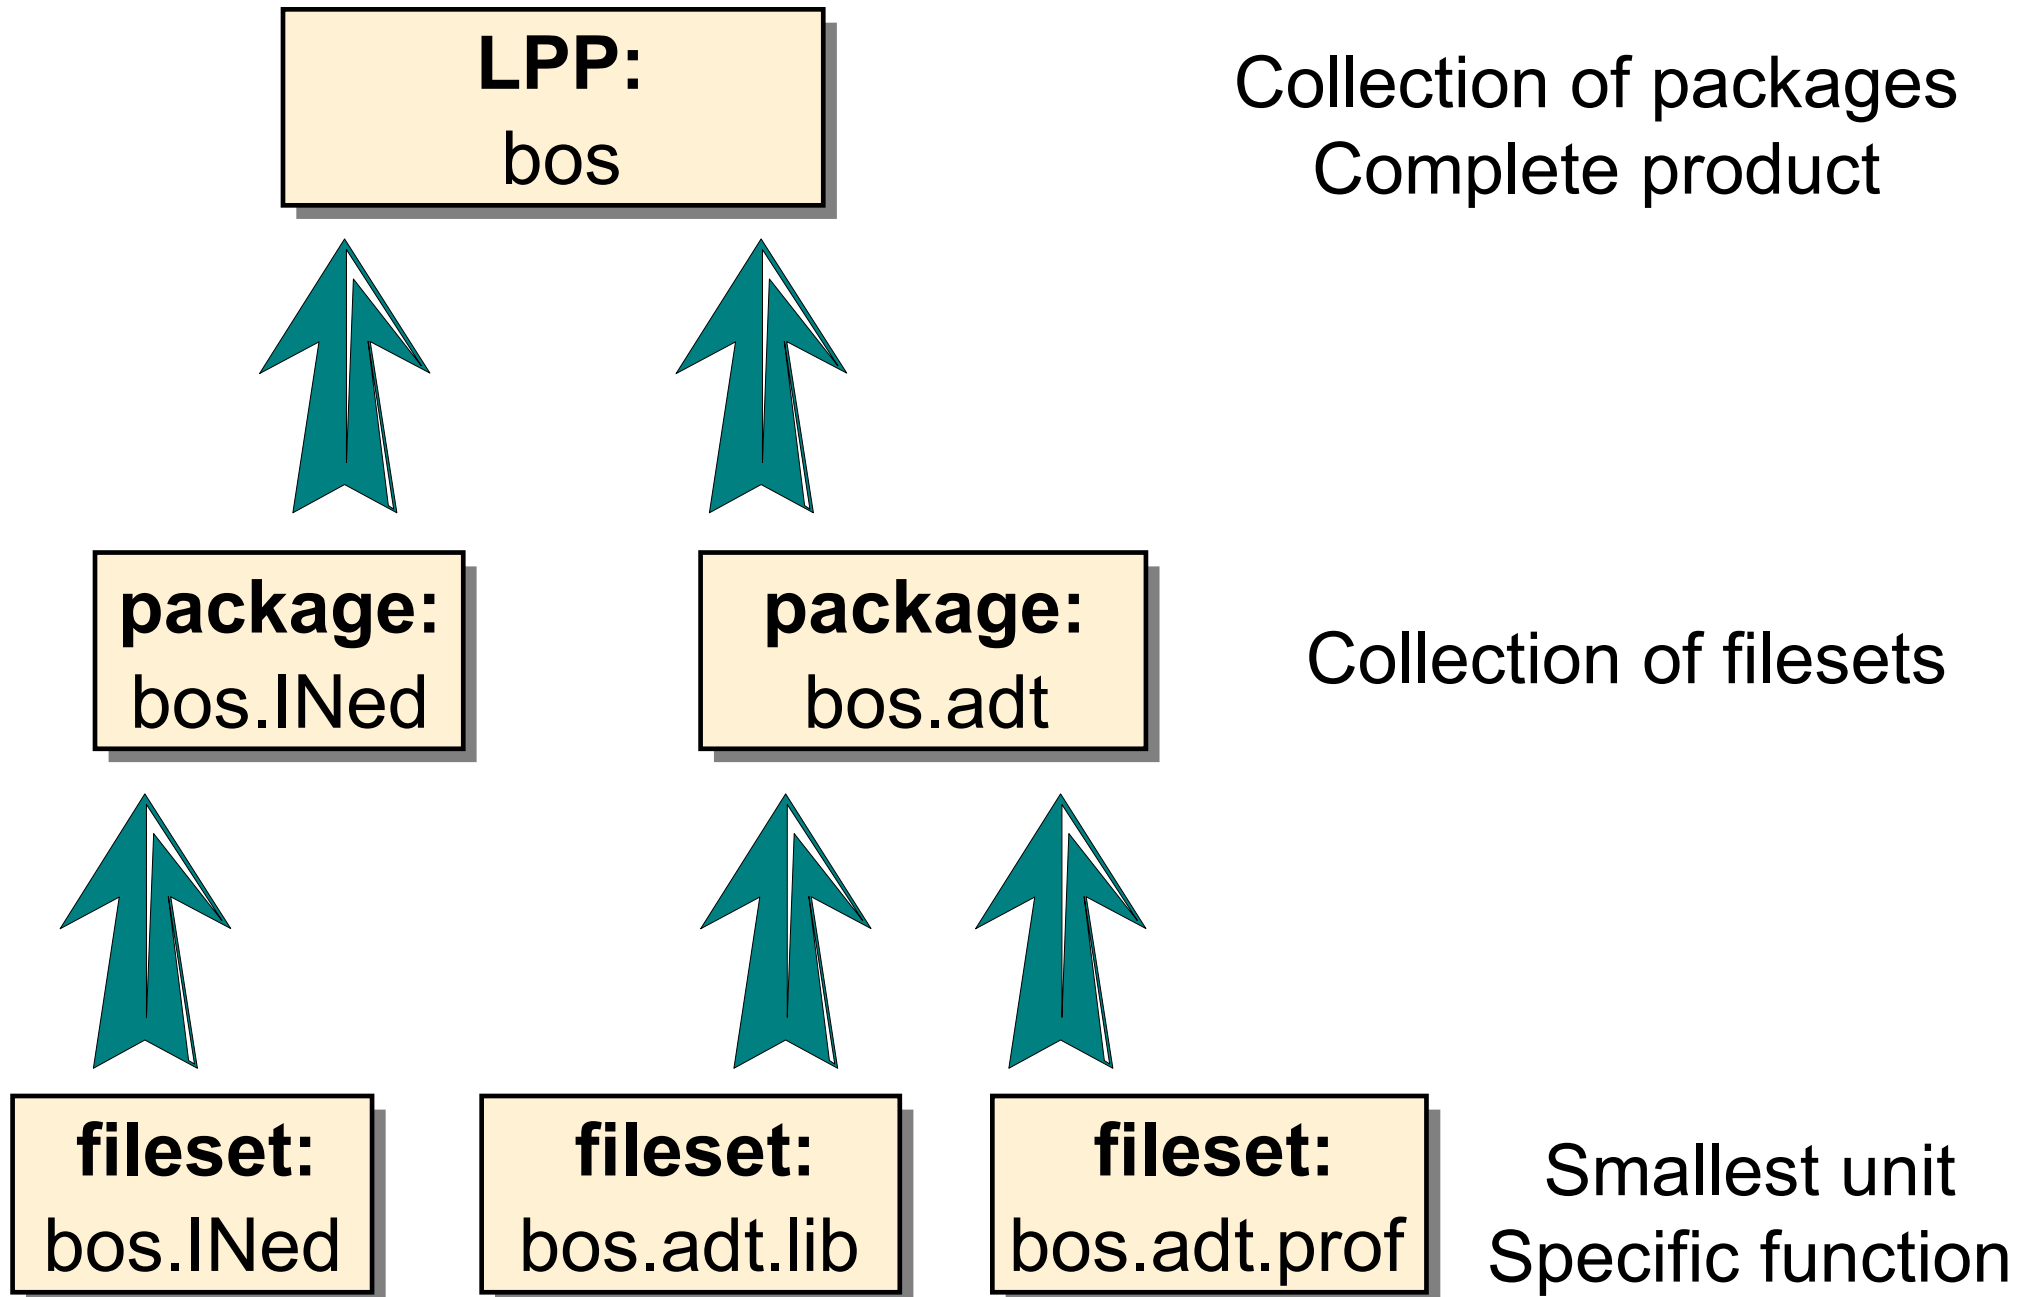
LPP:
bos

Collection of packages
Complete product

package:
bos.INed

package:
bos.adt

Collection of filesets

fileset:
bos.INed

fileset:
bos.adt.lib

fileset:
bos.adt.prof

Smallest unit
Specific function